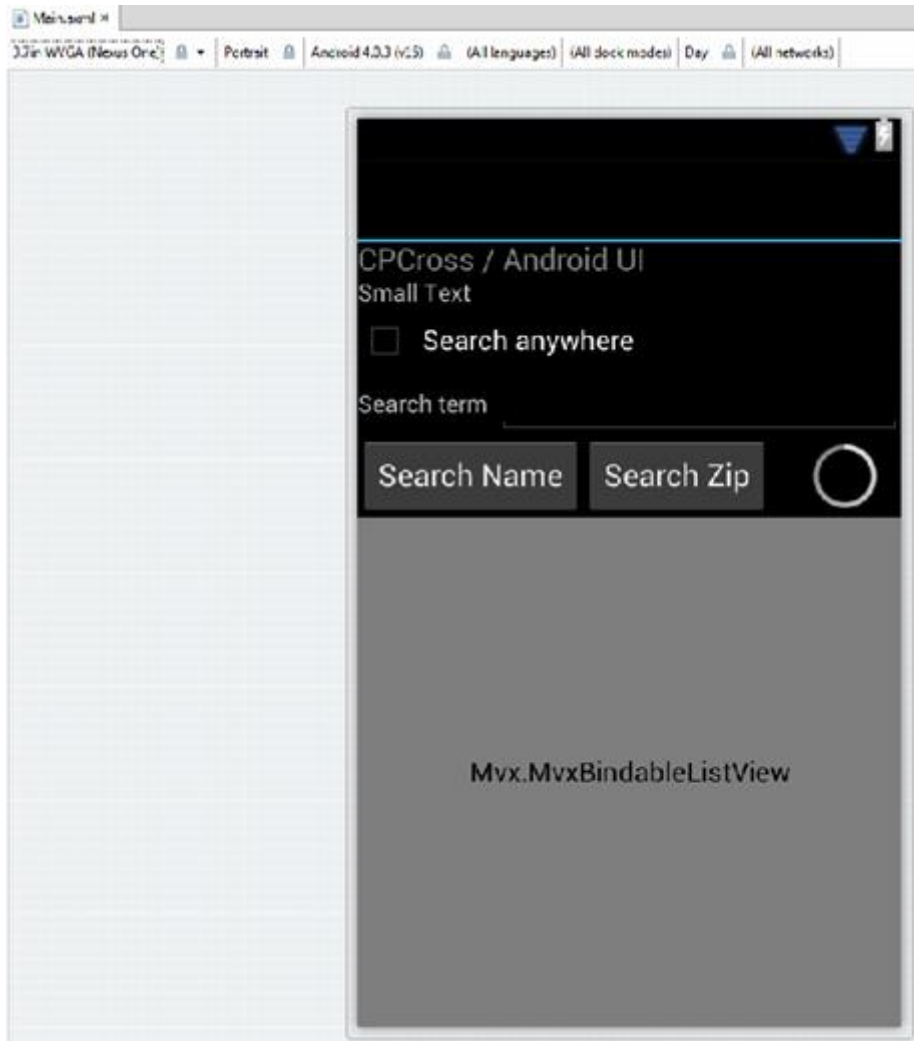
Main.axml ×

3.7in WVGA (Nexus One) Portrait Android 4.3.3 (v15) (All languages) (All dock modes) Day (All networks)

CPCross / Android UI
Small Text

Search anywhere

Search term

Search Name Search Zip

Mvx.MvxBindableListView